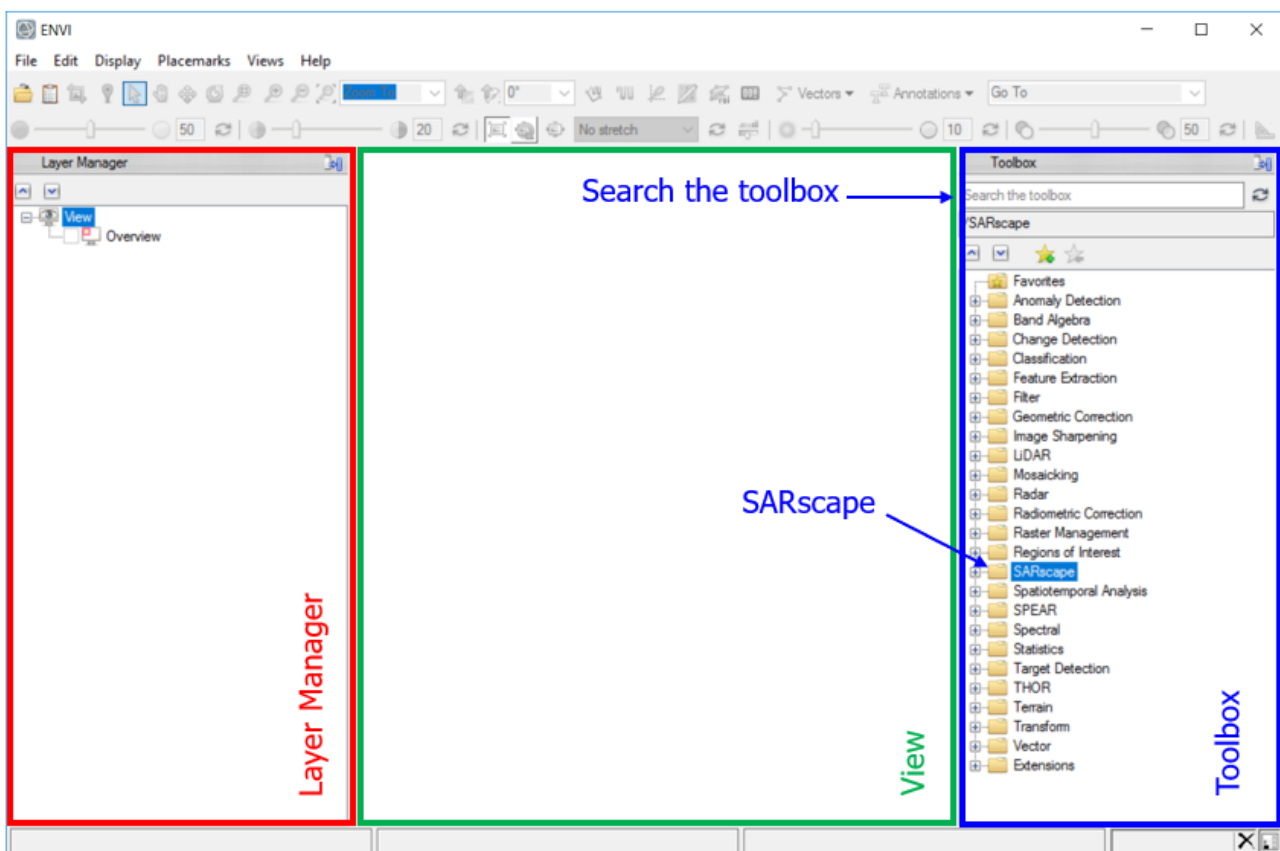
ENVI

File Edit Display Placemarks Views Help

Zoom To
0°
Vectors
Annotations
Go To

50
20
No stretch
10
50

Layer Manager

View
Overview

Layer Manager

Search the toolbox

View

Toolbox

Search the toolbox
/SARscape

Favorites
Anomaly Detection
Band Algebra
Change Detection
Classification
Feature Extraction
Filter
Geometric Correction
Image Sharpening
LiDAR
Mosaicking
Radar
Radiometric Correction
Raster Management
Regions of Interest
SARscape
Spatiotemporal Analysis
SPEAR
Spectral
Statistics
Target Detection
THOR
Terrain
Transform
Vector
Extensions

SARscape

Toolbox